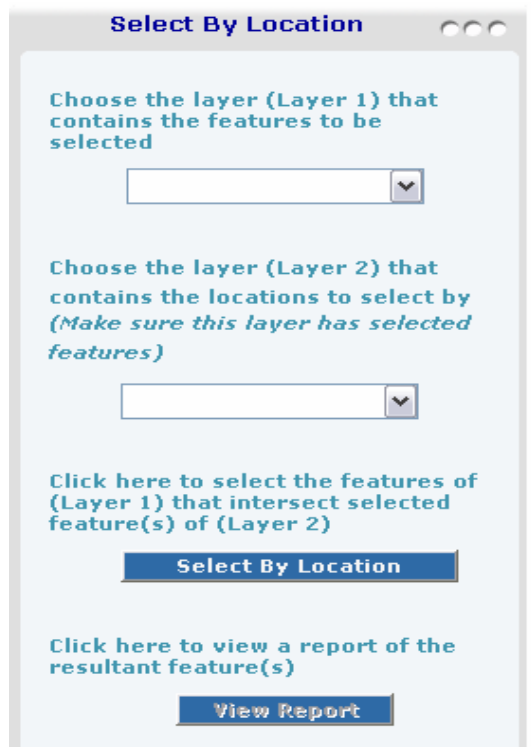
Select By Location

Choose the layer (Layer 1) that contains the features to be selected

Choose the layer (Layer 2) that contains the locations to select by *(Make sure this layer has selected features)*

Click here to select the features of (Layer 1) that intersect selected feature(s) of (Layer 2)

Select By Location

Click here to view a report of the resultant feature(s)

View Report